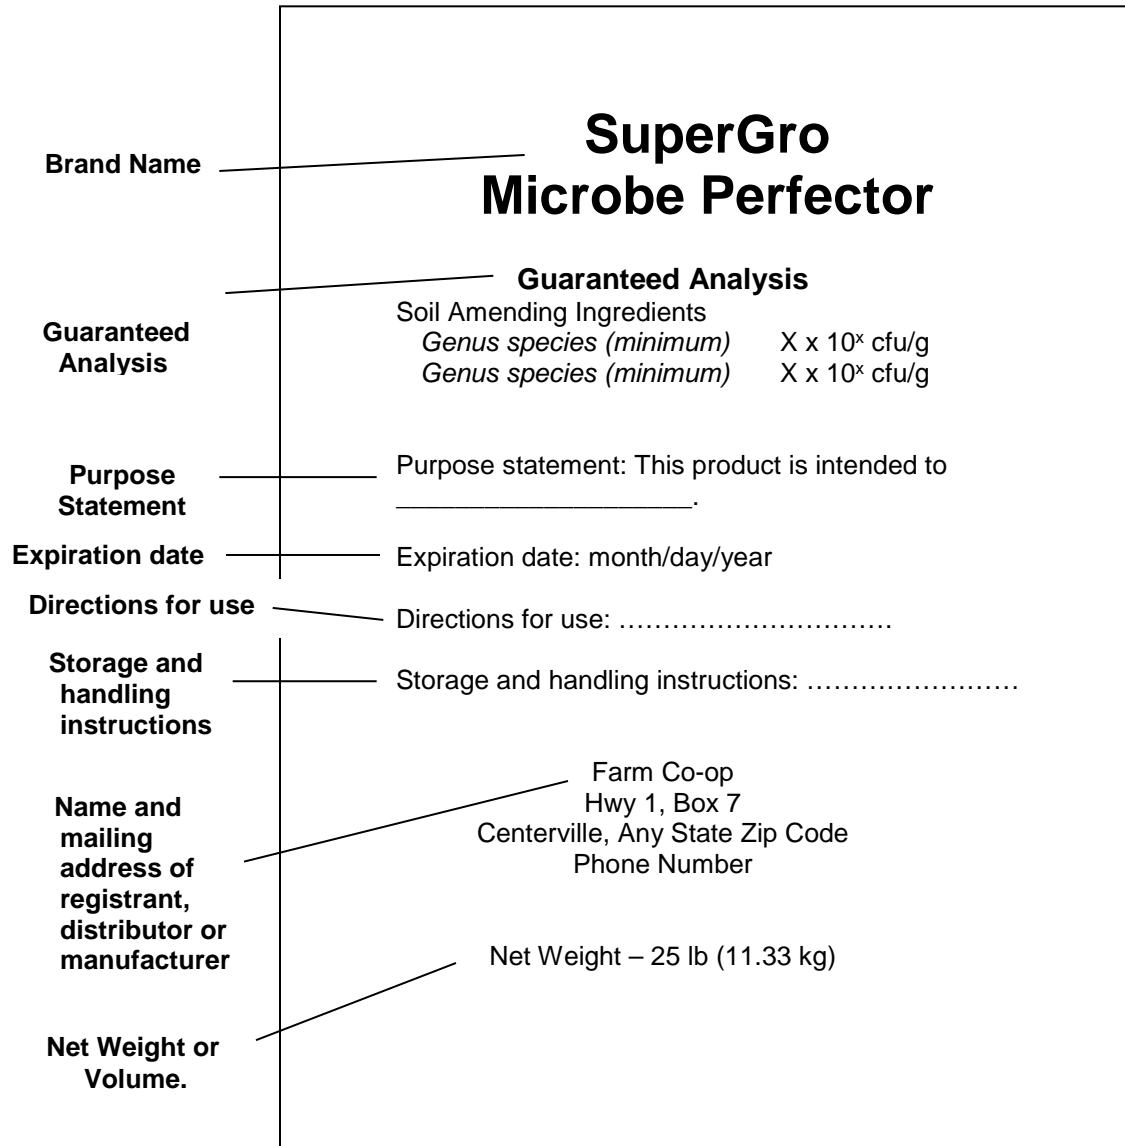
Brand Name

SuperGro
Microbe Perfector

Guaranteed Analysis

Guaranteed Analysis
Soil Amending Ingredients
*Genus species (minimum)* X x $10^x$ cfu/g
*Genus species (minimum)* X x $10^x$ cfu/g

Purpose Statement

Purpose statement: This product is intended to ____________________.

Expiration date

Expiration date: month/day/year

Directions for use

Directions for use: …………………………

Storage and handling instructions

Storage and handling instructions: ……………………

Name and mailing address of registrant, distributor or manufacturer

Farm Co-op
Hwy 1, Box 7
Centerville, Any State Zip Code
Phone Number

Net Weight or Volume.

Net Weight – 25 lb (11.33 kg)